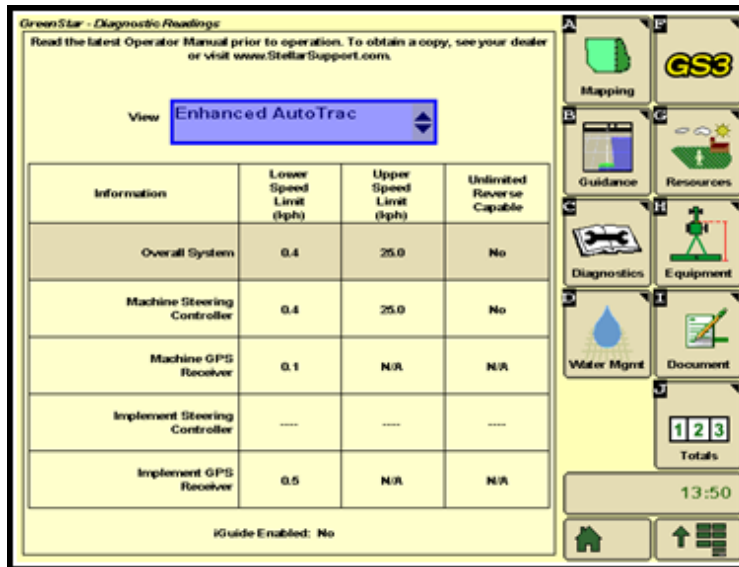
GreenStar - Diagnostic Readings

Read the latest Operator Manual prior to operation. To obtain a copy, see your dealer or visit www.StellarSupport.com.

View Enhanced AutoTrac

| Information | Lower Speed Limit (kph) | Upper Speed Limit (kph) | Unlimited Reverse Capable |
|---|---|---|---|
| Overall System | 0.4 | 25.0 | No |
| Machine Steering Controller | 0.4 | 25.0 | No |
| Machine GPS Receiver | 0.1 | N/A | N/A |
| Implement Steering Controller | ---- | ---- | ---- |
| Implement GPS Receiver | 0.5 | N/A | N/A |

iGuide Enabled: No

A Mapping
F GS3
B Guidance
G Resources
C Diagnostics
H Equipment
D Water Mgmt
I Document
J 1 2 3 Totals
13:50